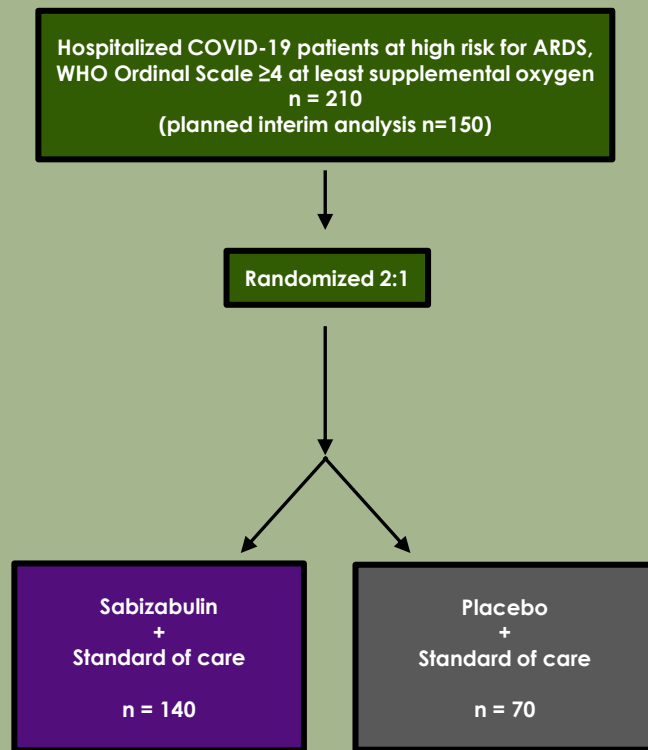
Hospitalized COVID-19 patients at high risk for ARDS, WHO Ordinal Scale ≥4 at least supplemental oxygen
n = 210
(planned interim analysis n=150)

Randomized 2:1

Sabizabulin
+
Standard of care

n = 140

Placebo
+
Standard of care

n = 70